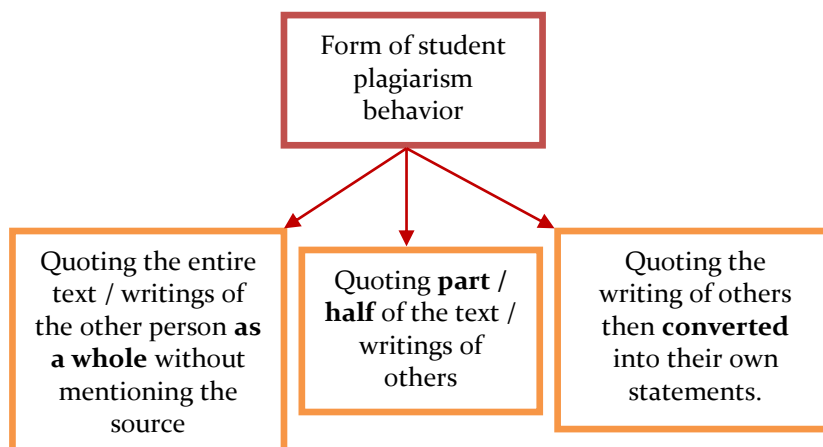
Form of student plagiarism behavior

Quoting the entire text / writings of the other person as a whole without mentioning the source

Quoting part / half of the text / writings of others

Quoting the writing of others then converted into their own statements.